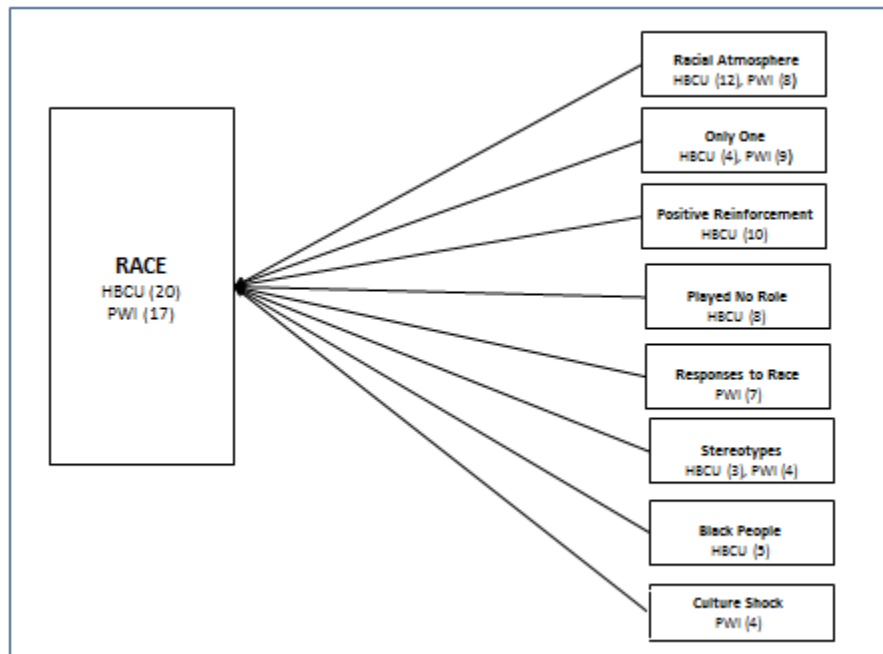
RACE
HBCU (20)
PWI (17)

Racial Atmosphere
HBCU (12), PWI (8)

Only One
HBCU (4), PWI (9)

Positive Reinforcement
HBCU (10)

Played No Role
HBCU (8)

Responses to Race
PWI (7)

Stereotypes
HBCU (3), PWI (4)

Black People
HBCU (5)

Culture Shock
PWI (4)